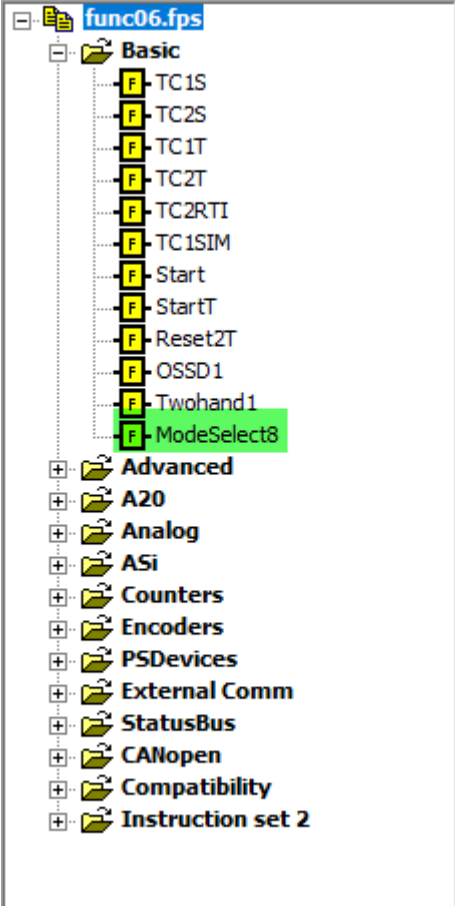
func06.fps
Basic
F TC1S
F TC2S
F TC1T
F TC2T
F TC2RTI
F TC1SIM
F Start
F StartT
F Reset2T
F OSSD1
F Twohand1
F ModeSelect8
Advanced
A20
Analog
ASi
Counters
Encoders
PSDevices
External Comm
StatusBus
CANopen
Compatibility
Instruction set 2